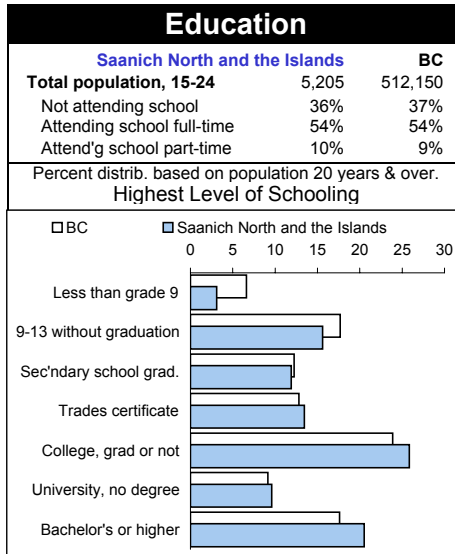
Education

| | Saanich North and the Islands | BC |
|---|---|---|
| Total population, 15-24 | 5,205 | 512,150 |
| Not attending school | 36% | 37% |
| Attending school full-time | 54% | 54% |
| Attend'g school part-time | 10% | 9% |

Percent distrib. based on population 20 years & over.
Highest Level of Schooling

BC  Saanich North and the Islands

0 5 10 15 20 25 30

Less than grade 9
9-13 without graduation
Sec'ndary school grad.
Trades certificate
College, grad or not
University, no degree
Bachelor's or higher